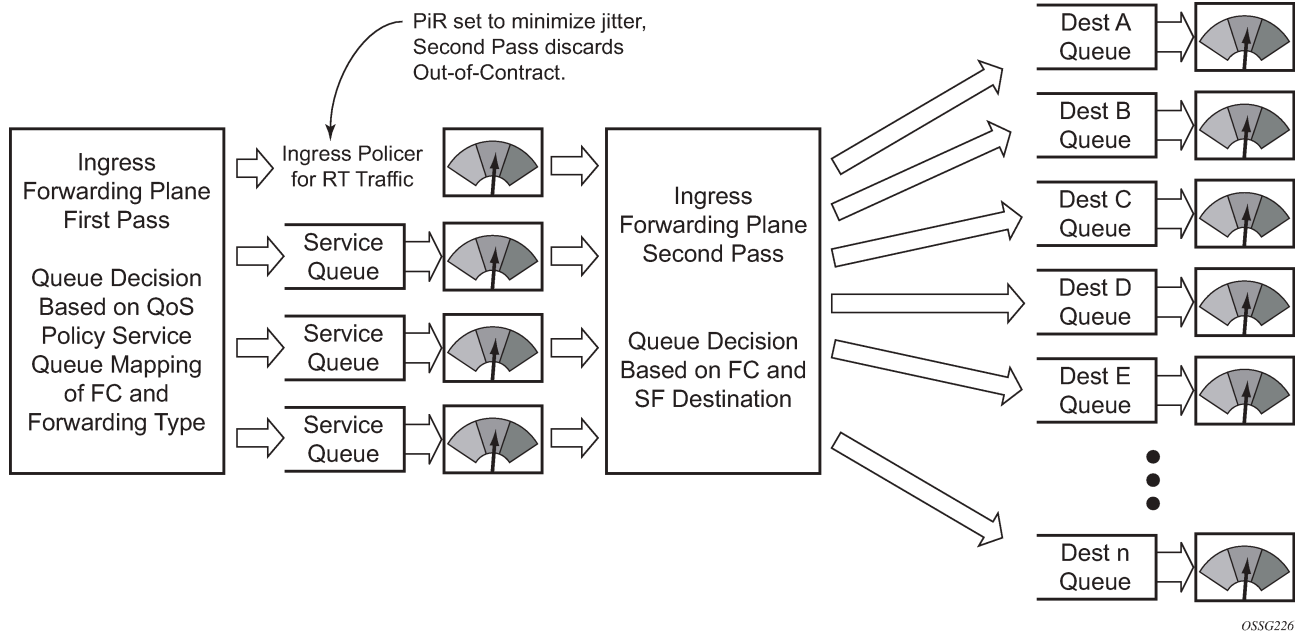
PiR set to minimize jitter, Second Pass discards Out-of-Contract.

Ingress Forwarding Plane First Pass

Queue Decision Based on QoS Policy Service Queue Mapping of FC and Forwarding Type

Ingress Policer for RT Traffic

Service Queue

Service Queue

Service Queue

Ingress Forwarding Plane Second Pass

Queue Decision Based on FC and SF Destination

Dest A Queue

Dest B Queue

Dest C Queue

Dest D Queue

Dest E Queue

Dest n Queue

OSSG226